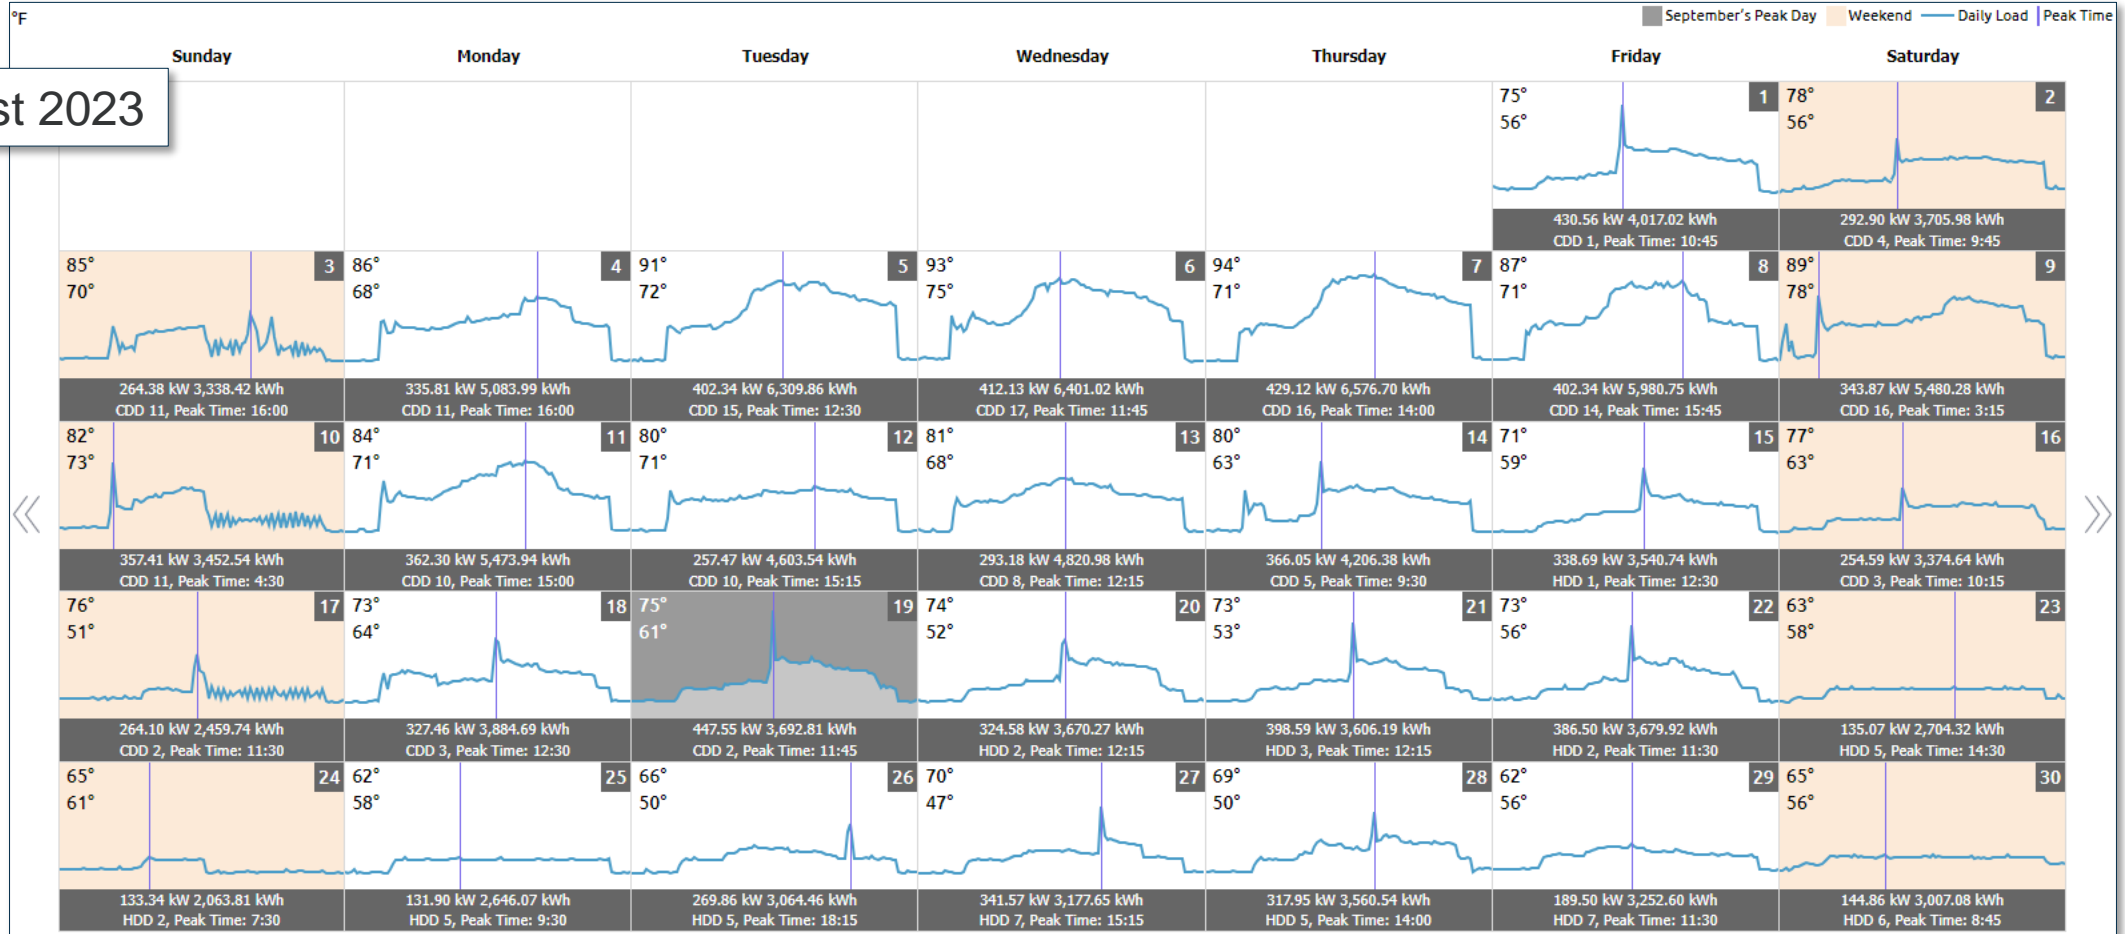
°F

September's Peak Day Weekend Daily Load Peak Time

st 2023

Sunday Monday Tuesday Wednesday Thursday Friday Saturday

1
75°
56°
430.56 kW 4,017.02 kWh
CDD 1, Peak Time: 10:45

2
78°
56°
292.90 kW 3,705.98 kWh
CDD 4, Peak Time: 9:45

3
85°
70°
264.38 kW 3,338.42 kWh
CDD 11, Peak Time: 16:00

4
86°
68°
335.81 kW 5,083.99 kWh
CDD 11, Peak Time: 16:00

5
91°
72°
402.34 kW 6,309.86 kWh
CDD 15, Peak Time: 12:30

6
93°
75°
412.13 kW 6,401.02 kWh
CDD 17, Peak Time: 11:45

7
94°
71°
429.12 kW 6,576.70 kWh
CDD 16, Peak Time: 14:00

8
87°
71°
402.34 kW 5,980.75 kWh
CDD 14, Peak Time: 15:45

9
89°
78°
343.87 kW 5,480.28 kWh
CDD 16, Peak Time: 3:15

10
82°
73°
357.41 kW 3,452.54 kWh
CDD 11, Peak Time: 4:30

11
84°
71°
362.30 kW 5,473.94 kWh
CDD 10, Peak Time: 15:00

12
80°
71°
257.47 kW 4,603.54 kWh
CDD 10, Peak Time: 15:15

13
81°
68°
293.18 kW 4,820.98 kWh
CDD 8, Peak Time: 12:15

14
80°
63°
366.05 kW 4,206.38 kWh
CDD 5, Peak Time: 9:30

15
71°
59°
338.69 kW 3,540.74 kWh
HDD 1, Peak Time: 12:30

16
77°
63°
254.59 kW 3,374.64 kWh
CDD 3, Peak Time: 10:15

17
76°
51°
264.10 kW 2,459.74 kWh
CDD 2, Peak Time: 11:30

18
73°
64°
327.46 kW 3,884.69 kWh
CDD 3, Peak Time: 12:30

19
75°
61°
447.55 kW 3,692.81 kWh
CDD 2, Peak Time: 11:45

20
74°
52°
324.58 kW 3,670.27 kWh
HDD 2, Peak Time: 12:15

21
73°
53°
398.59 kW 3,606.19 kWh
HDD 3, Peak Time: 12:15

22
73°
56°
386.50 kW 3,679.92 kWh
HDD 2, Peak Time: 11:30

23
63°
58°
135.07 kW 2,704.32 kWh
HDD 5, Peak Time: 14:30

24
65°
61°
133.34 kW 2,063.81 kWh
HDD 2, Peak Time: 7:30

25
62°
58°
131.90 kW 2,646.07 kWh
HDD 5, Peak Time: 9:30

26
66°
50°
269.86 kW 3,064.46 kWh
HDD 5, Peak Time: 18:15

27
70°
47°
341.57 kW 3,177.65 kWh
HDD 7, Peak Time: 15:15

28
69°
50°
317.95 kW 3,560.54 kWh
HDD 5, Peak Time: 14:00

29
62°
56°
189.50 kW 3,252.60 kWh
HDD 7, Peak Time: 11:30

30
65°
56°
144.86 kW 3,007.08 kWh
HDD 6, Peak Time: 8:45